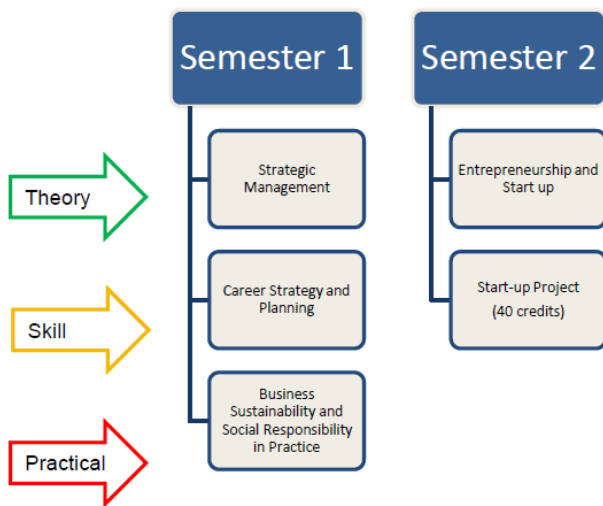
Semester 1

Semester 2

Theory

Skill

Practical

Strategic Management

Career Strategy and Planning

Business Sustainability and Social Responsibility in Practice

Entrepreneurship and Start up

Start-up Project

(40 credits)